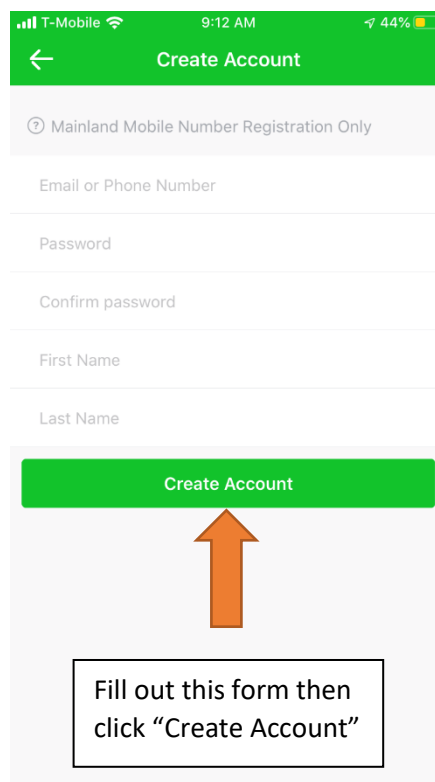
T-Mobile 9:12 AM 44%

Create Account

Mainland Mobile Number Registration Only

Email or Phone Number

Password

Confirm password

First Name

Last Name

Create Account

Fill out this form then click “Create Account”